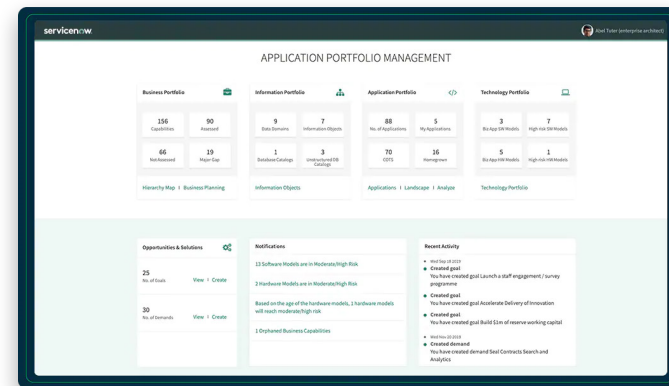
servicenow

Abel Tuter (enterprise architect)

APPLICATION PORTFOLIO MANAGEMENT

Business Portfolio

156
Capabilities

90
Assessed

66
Not Assessed

19
Major Gap

Hierarchy Map | Business Planning

Information Portfolio

9
Data Domains

7
Information Objects

1
Database Catalogs

3
Unstructured DB Catalogs

Information Objects

Application Portfolio

88
No. of Applications

5
My Applications

70
COTS

16
Homegrown

Applications | Landscape | Analyze

Technology Portfolio

3
Biz App SW Models

7
High risk SW Models

5
Biz App HW Models

1
High risk HW Models

Technology Portfolio

Opportunities & Solutions

25
No. of Goals

View > Create

30
No. of Demands

View > Create

Notifications

13 Software Models are in Moderate/High Risk

2 Hardware Models are in Moderate/High Risk

Based on the age of the hardware models, 1 hardware models will reach moderate/high risk

1 Orphaned Business Capabilities

Recent Activity

Wed Sep 18 2019

Created goal
You have created goal Launch a staff engagement / survey programme

Created goal
You have created goal Accelerate Delivery of Innovation

Created goal
You have created goal Build $1m of reserve working capital

Wed Nov 20 2019

Created demand
You have created demand SexI Contracts Search and Analytics